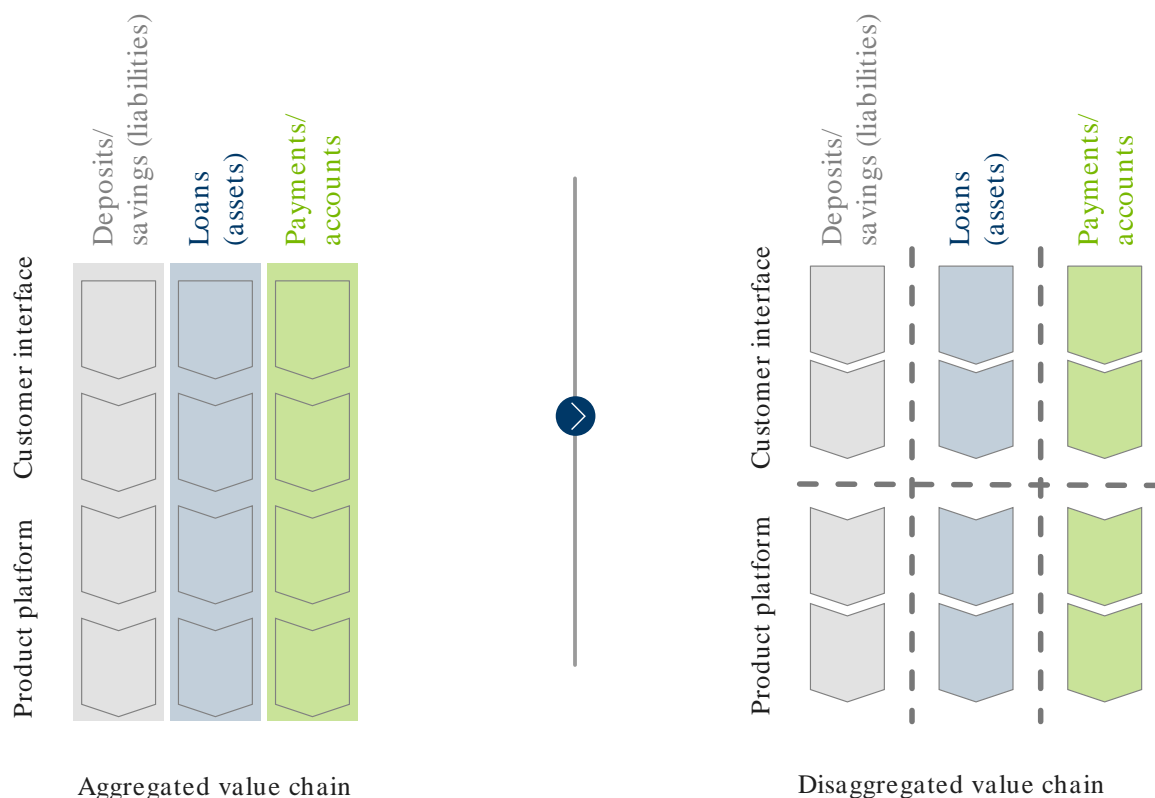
Deposits/ savings (liabilities)

Loans (assets)

Payments/ accounts

Customer interface

Product platform

Aggregated value chain

Deposits/ savings (liabilities)

Loans (assets)

Payments/ accounts

Customer interface

Product platform

Disaggregated value chain